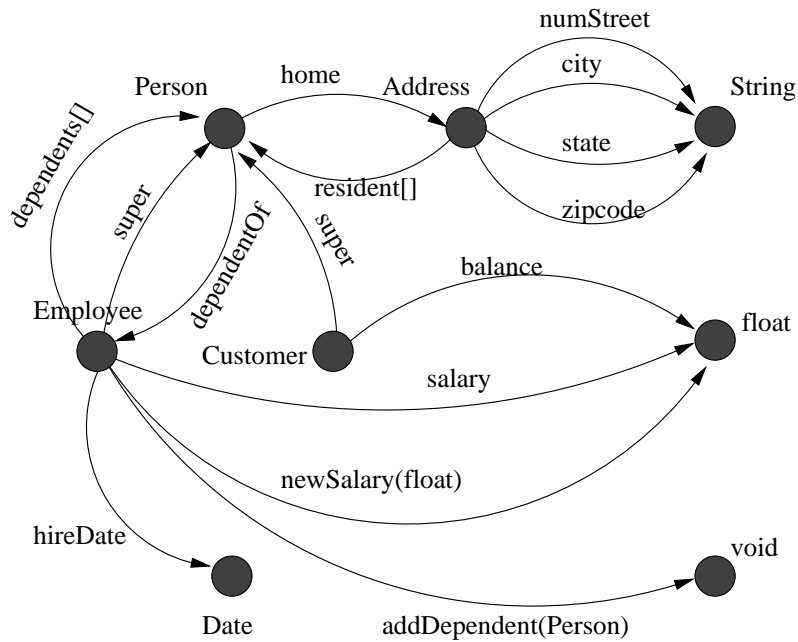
numStreet

Person

home

Address

city

String

dependents[]

state

resident[]

super

super

zipcode

dependentOf

balance

Employee

float

Customer

salary

newSalary(float)

hireDate

void

Date

addDependent(Person)